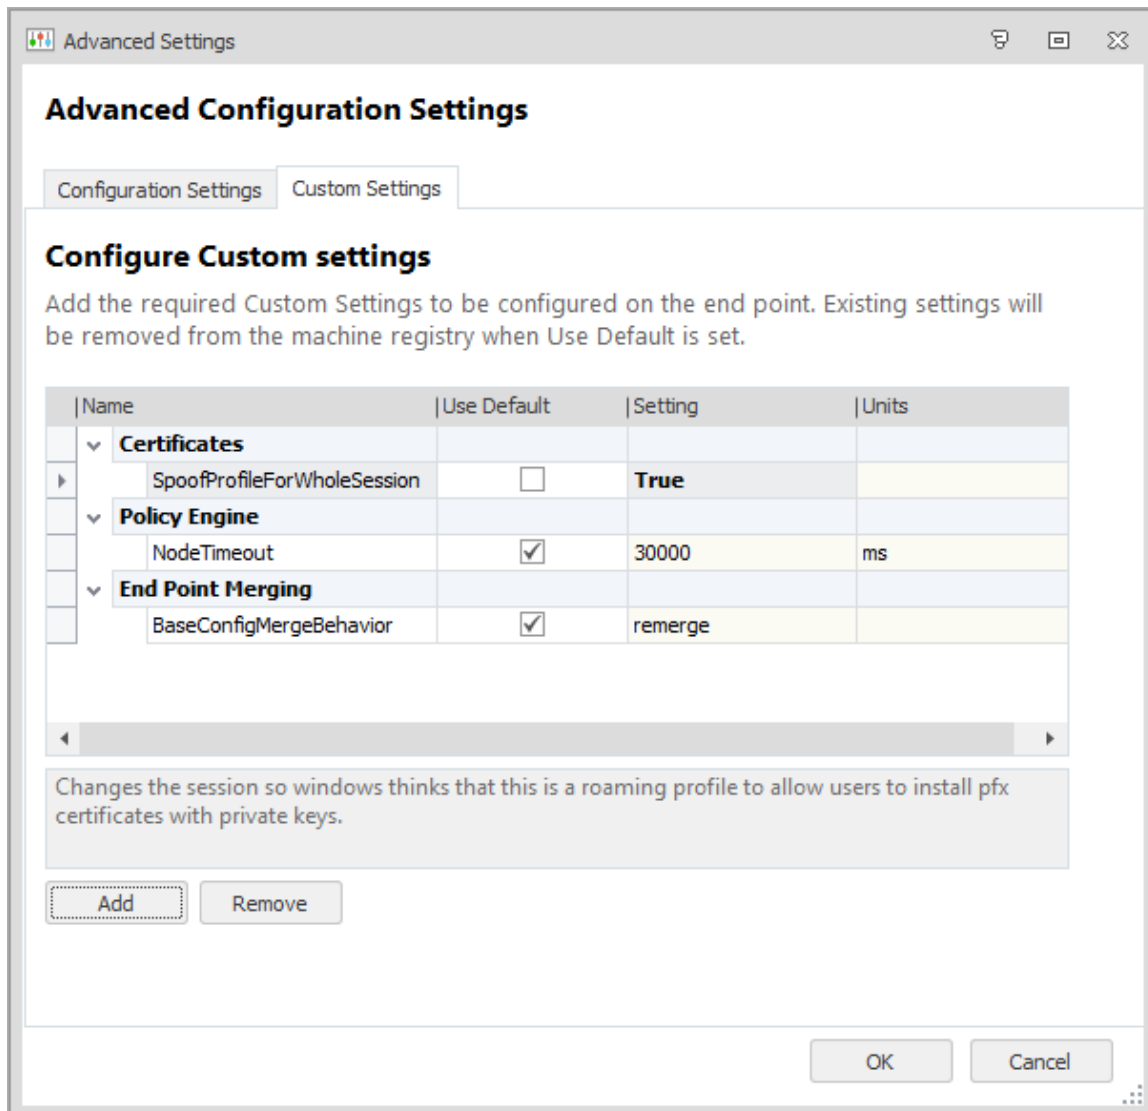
Advanced Settings

Advanced Configuration Settings

Configuration Settings | Custom Settings

Configure Custom settings

Add the required Custom Settings to be configured on the end point. Existing settings will be removed from the machine registry when Use Default is set.

| Name | Use Default | Setting | Units |
|---|---|---|---|
| Certificates | | | |
| SpoofProfileForWholeSession | ☐ | True | |
| Policy Engine | | | |
| NodeTimeout | ☑ | 30000 | ms |
| End Point Merging | | | |
| BaseConfigMergeBehavior | ☑ | remerge | |

Changes the session so windows thinks that this is a roaming profile to allow users to install pfx certificates with private keys.

Add | Remove

OK | Cancel